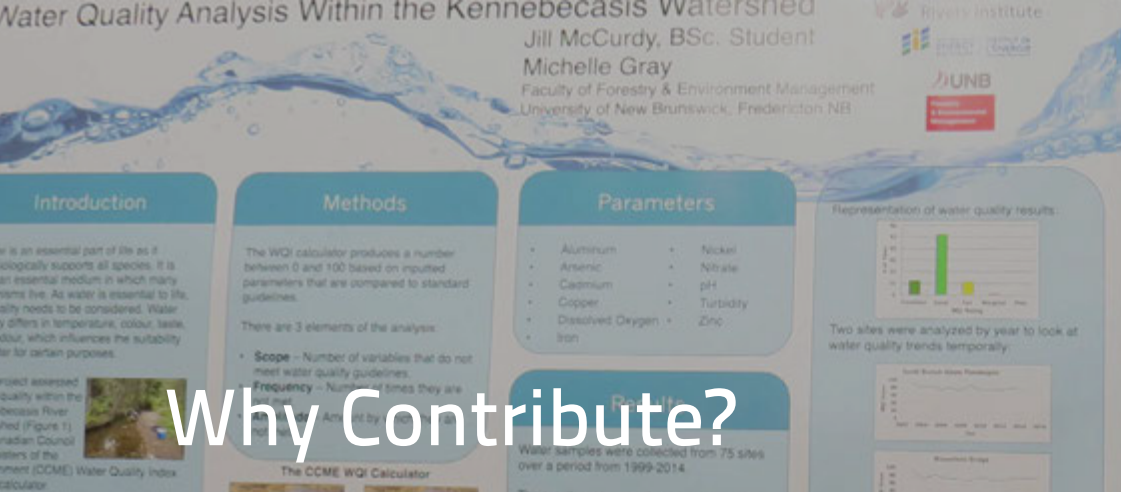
Water Quality Analysis Within the Kennebecasis Watershed

Jill McCurdy, BSc. Student
Michelle Gray
Faculty of Forestry & Environment Management
University of New Brunswick, Fredericton NB

Rivers Institute

UNB

Introduction

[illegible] is an essential part of life as it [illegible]ologically supports all species. It is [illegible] an essential medium in which many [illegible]stems live. As water is essential to life, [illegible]ality needs to be considered. Water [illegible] differs in temperature, colour, taste, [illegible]dour, which influences the suitability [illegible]er for certain purposes.

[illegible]roject assessed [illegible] quality within the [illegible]nebecasis River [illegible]shed (Figure 1) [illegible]nadian Council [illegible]isters of the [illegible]nment (CCME) Water Quality Index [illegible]alculator

Methods

The WQI calculator produces a number between 0 and 100 based on inputted parameters that are compared to standard guidelines.

There are 3 elements of the analysis:

• Scope – Number of variables that do not meet water quality guidelines.
• Frequency – Number of times they are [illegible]
• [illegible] Amplitude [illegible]

The CCME WQI Calculator

Parameters

• Aluminum
• Arsenic
• Cadmium
• Copper
• Dissolved Oxygen
• Iron
• Nickel
• Nitrate
• pH
• Turbidity
• Zinc

Results

Water samples were collected from 75 sites over a period from 1999-2014.

Representation of water quality results:

Two sites were analyzed by year to look at water quality trends temporally:

Why Contribute?